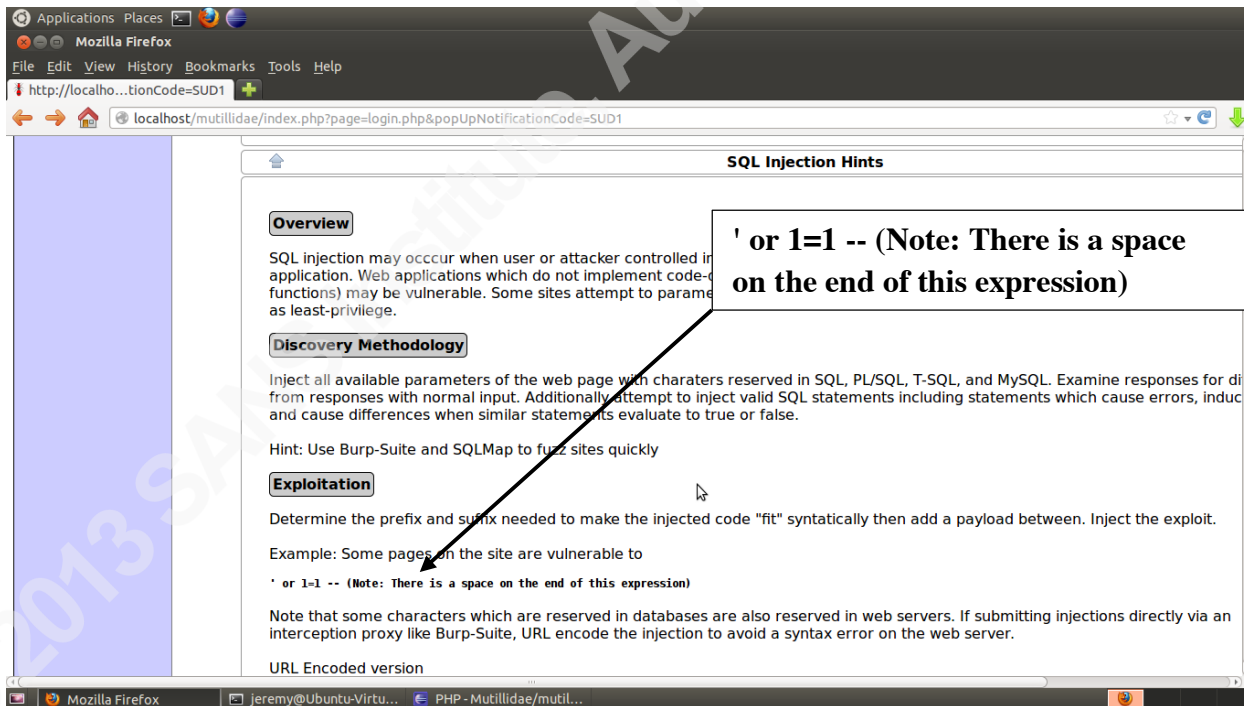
Applications Places

Mozilla Firefox

File Edit View History Bookmarks Tools Help

http://localho...tionCode=SUD1

localhost/mutillidae/index.php?page=login.php&popUpNotificationCode=SUD1

SQL Injection Hints

Overview

SQL injection may occcur when user or attacker controlled in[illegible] application. Web applications which do not implement code-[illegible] functions) may be vulnerable. Some sites attempt to parame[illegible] as least-privilege.

' or 1=1 -- (Note: There is a space on the end of this expression)

Discovery Methodology

Inject all available parameters of the web page with charaters reserved in SQL, PL/SQL, T-SQL, and MySQL. Examine responses for di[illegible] from responses with normal input. Additionally attempt to inject valid SQL statements including statements which cause errors, induc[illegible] and cause differences when similar statements evaluate to true or false.

Hint: Use Burp-Suite and SQLMap to fuzz sites quickly

Exploitation

Determine the prefix and suffix needed to make the injected code "fit" syntatically then add a payload between. Inject the exploit.

Example: Some pages on the site are vulnerable to

' or 1=1 -- (Note: There is a space on the end of this expression)

Note that some characters which are reserved in databases are also reserved in web servers. If submitting injections directly via an interception proxy like Burp-Suite, URL encode the injection to avoid a syntax error on the web server.

URL Encoded version

2013 SANS Institute, Au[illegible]

Mozilla Firefox
jeremy@Ubuntu-Virtu...
PHP - Mutillidae/mutil...